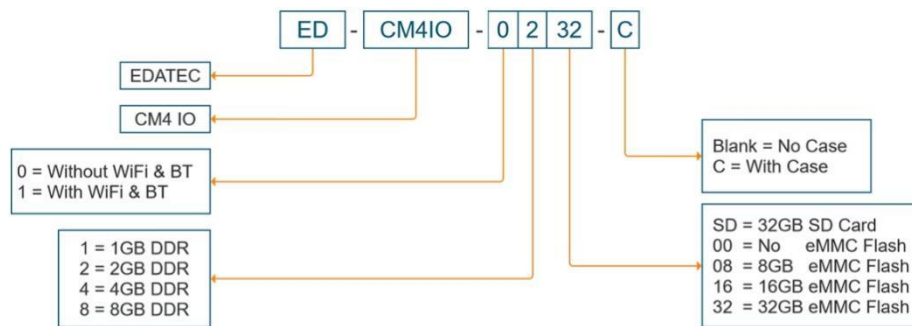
ED - CM4IO - 0 2 32 - C

EDATEC

CM4 IO

0 = Without WiFi & BT
1 = With WiFi & BT

1 = 1GB DDR
2 = 2GB DDR
4 = 4GB DDR
8 = 8GB DDR

Blank = No Case
C = With Case

SD = 32GB SD Card
00 = No eMMC Flash
08 = 8GB eMMC Flash
16 = 16GB eMMC Flash
32 = 32GB eMMC Flash